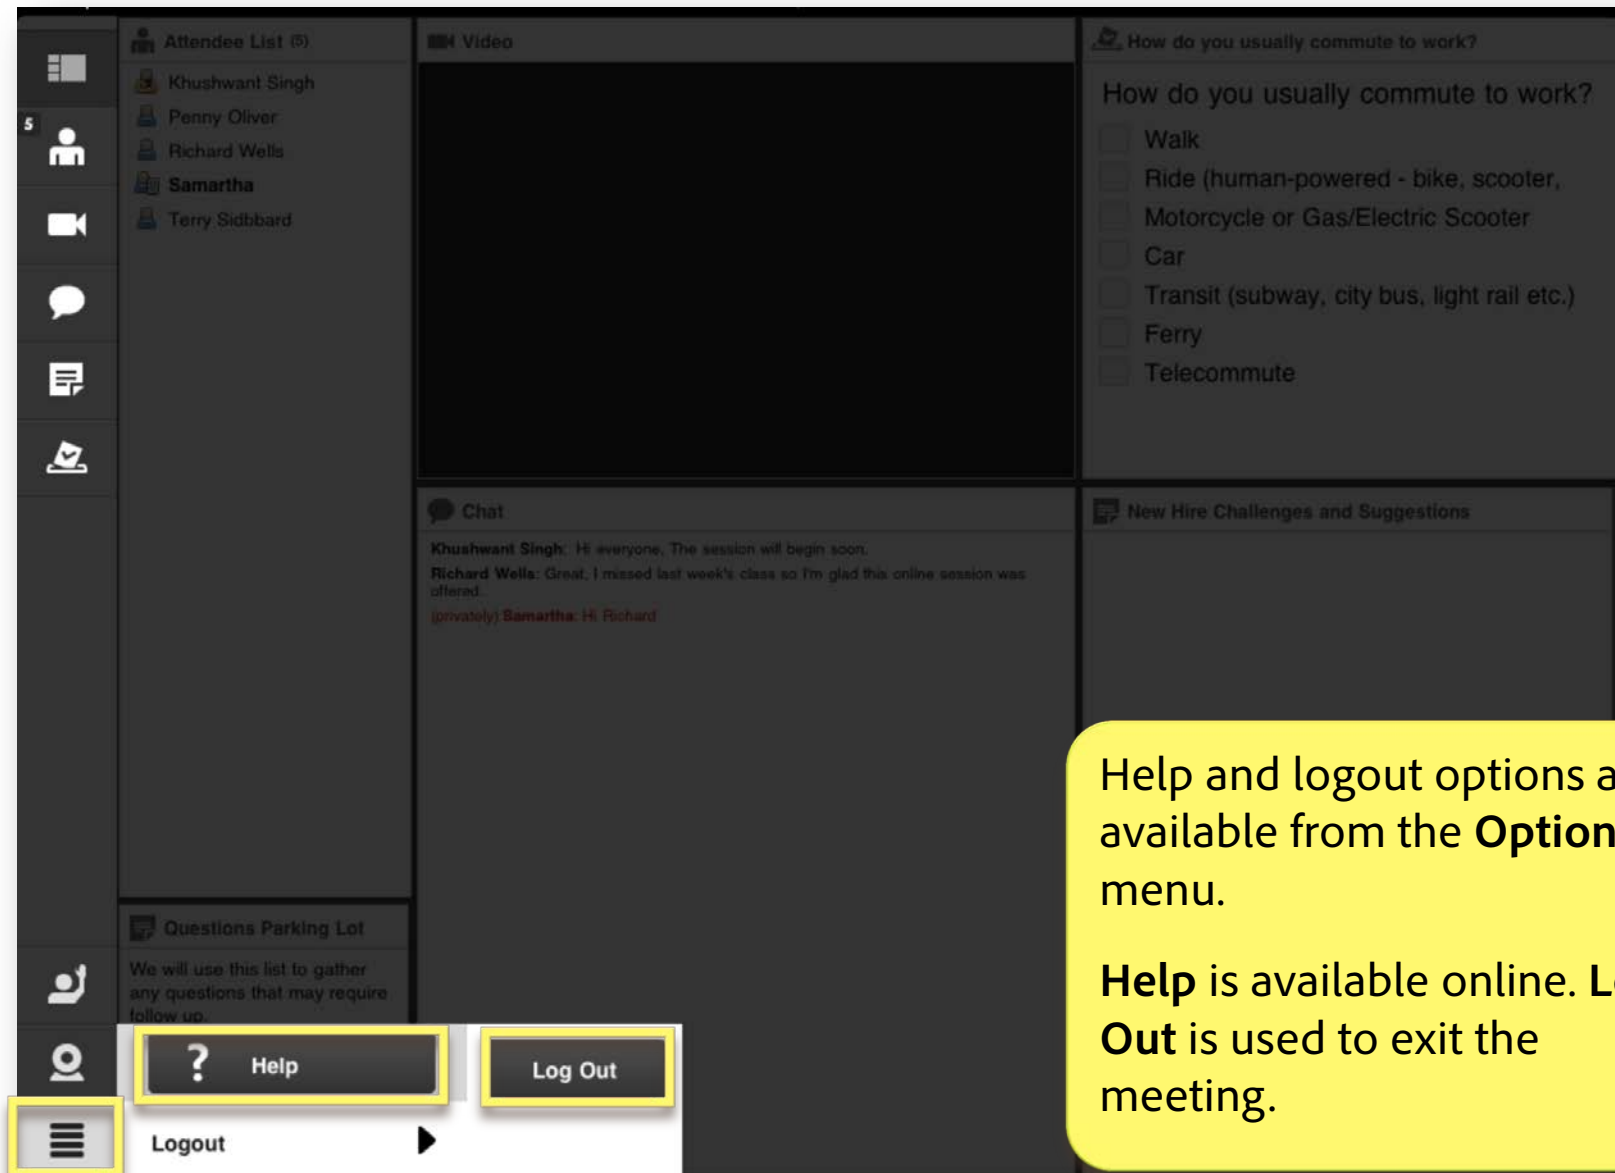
5

Attendee List (5)

Khushwant Singh
Penny Oliver
Richard Wells
Samartha
Terry Sidbbard

Video

How do you usually commute to work?

How do you usually commute to work?

Walk
Ride (human-powered - bike, scooter,
Motorcycle or Gas/Electric Scooter
Car
Transit (subway, city bus, light rail etc.)
Ferry
Telecommute

Chat

**Khushwant Singh**: Hi everyone. The session will begin soon.
**Richard Wells**: Great, I missed last week's class so I'm glad this online session was offered.
(privately) **Samartha**: Hi Richard

New Hire Challenges and Suggestions

Questions Parking Lot

We will use this list to gather any questions that may require follow up.

Help

Log Out

Logout

Help and logout options a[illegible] available from the **Option**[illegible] menu.

**Help** is available online. **L**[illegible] **Out** is used to exit the meeting.